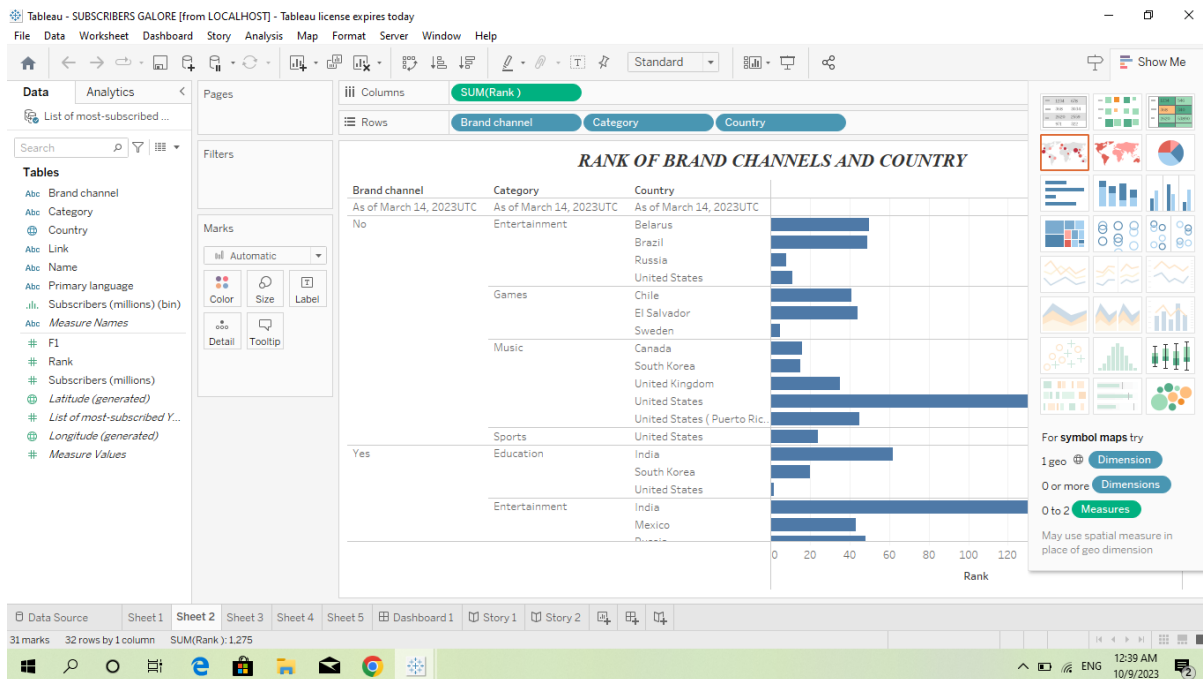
Tableau - SUBSCRIBERS GALORE [from LOCALHOST] - Tableau license expires today

File Data Worksheet Dashboard Story Analysis Map Format Server Window Help

Standard

Show Me

Data Analytics

List of most-subscribed ...

Search

Tables

Abc Brand channel
Abc Category
Country
Abc Link
Abc Name
Abc Primary language
Subscribers (millions) (bin)
Abc Measure Names
# F1
# Rank
# Subscribers (millions)
Latitude (generated)
# List of most-subscribed Y...
Longitude (generated)
# Measure Values

Pages

Filters

Marks

Automatic

Color Size Label
Detail Tooltip

Columns SUM(Rank)

Rows Brand channel Category Country

RANK OF BRAND CHANNELS AND COUNTRY

| Brand channel | Category | Country |
|---|---|---|
| As of March 14, 2023UTC | As of March 14, 2023UTC | As of March 14, 2023UTC |
| No | Entertainment | Belarus |
| | | Brazil |
| | | Russia |
| | | United States |
| | Games | Chile |
| | | El Salvador |
| | | Sweden |
| | Music | Canada |
| | | South Korea |
| | | United Kingdom |
| | | United States |
| | | United States ( Puerto Ric... |
| | Sports | United States |
| Yes | Education | India |
| | | South Korea |
| | | United States |
| | Entertainment | India |
| | | Mexico |
| | | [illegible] |

0 20 40 60 80 100 120

Rank

For symbol maps try

1 geo Dimension

0 or more Dimensions

0 to 2 Measures

May use spatial measure in place of geo dimension

Data Source Sheet 1 Sheet 2 Sheet 3 Sheet 4 Sheet 5 Dashboard 1 Story 1 Story 2

31 marks 32 rows by 1 column SUM(Rank): 1,275

ENG 12:39 AM 10/9/2023